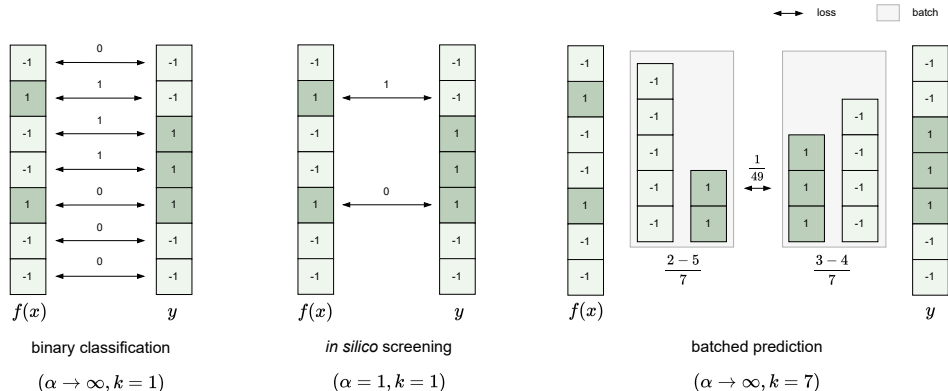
loss batch

| -1 |
|---|
| 1 |
| -1 |
| -1 |
| 1 |
| -1 |
| -1 |

0
1
1
1
0
0
0

| -1 |
|---|
| -1 |
| 1 |
| 1 |
| 1 |
| -1 |
| -1 |

$f(x)$ $y$

binary classification

$(\alpha \to \infty, k = 1)$

| -1 |
|---|
| 1 |
| -1 |
| -1 |
| 1 |
| -1 |
| -1 |

1
0

| -1 |
|---|
| -1 |
| 1 |
| 1 |
| 1 |
| -1 |
| -1 |

$f(x)$ $y$

*in silico* screening

$(\alpha = 1, k = 1)$

| -1 |
|---|
| 1 |
| -1 |
| -1 |
| 1 |
| -1 |
| -1 |

-1 -1 -1 -1 -1
1 1

$\frac{1}{49}$

1 1 1
-1 -1 -1 -1

$\frac{2-5}{7}$ $\frac{3-4}{7}$

| -1 |
|---|
| -1 |
| 1 |
| 1 |
| 1 |
| -1 |
| -1 |

$f(x)$ $y$

batched prediction

$(\alpha \to \infty, k = 7)$